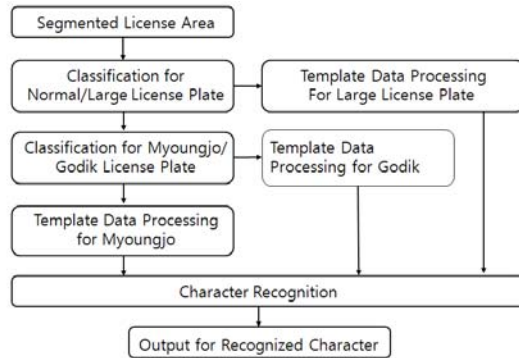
Segmented License Area

Classification for Normal/Large License Plate

Template Data Processing For Large License Plate

Classification for Myoungjo/ Godik License Plate

Template Data Processing for Godik

Template Data Processing for Myoungjo

Character Recognition

Output for Recognized Character